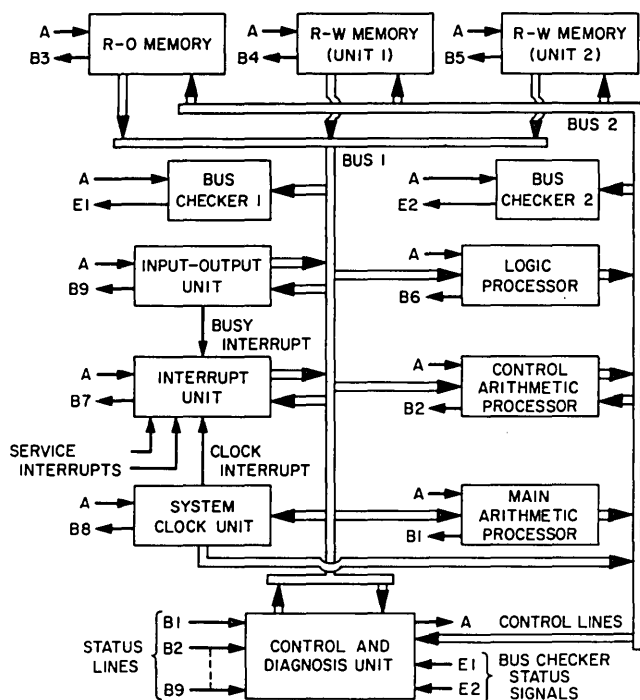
A
B3
R-O MEMORY
A
B4
R-W MEMORY (UNIT 1)
A
B5
R-W MEMORY (UNIT 2)
BUS 2
BUS 1
A
E1
BUS CHECKER 1
A
E2
BUS CHECKER 2
A
B9
INPUT-OUTPUT UNIT
A
B6
LOGIC PROCESSOR
BUSY INTERRUPT
A
B7
INTERRUPT UNIT
A
B2
CONTROL ARITHMETIC PROCESSOR
SERVICE INTERRUPTS
CLOCK INTERRUPT
A
B8
SYSTEM CLOCK UNIT
A
B1
MAIN ARITHMETIC PROCESSOR
STATUS LINES
B1
B2
B9
CONTROL AND DIAGNOSIS UNIT
A
CONTROL LINES
E1
E2
BUS CHECKER STATUS SIGNALS